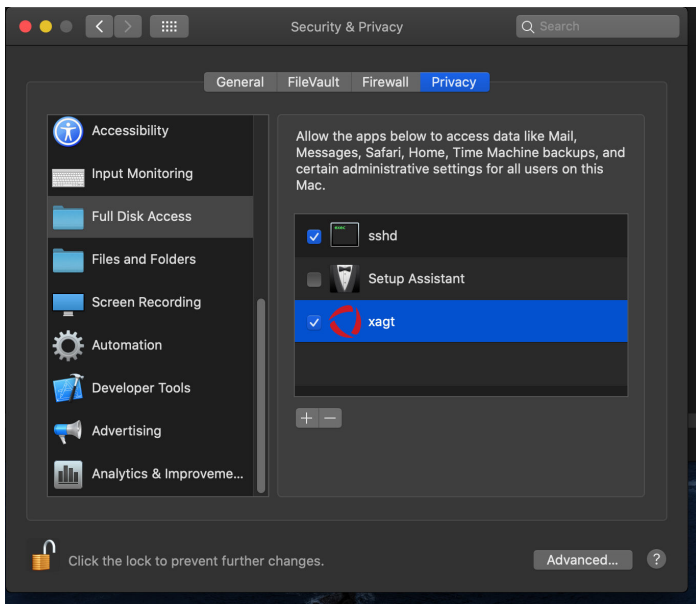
Security & Privacy

Search

General FileVault Firewall Privacy

Accessibility

Input Monitoring

Full Disk Access

Files and Folders

Screen Recording

Automation

Developer Tools

Advertising

Analytics & Improveme...

Allow the apps below to access data like Mail, Messages, Safari, Home, Time Machine backups, and certain administrative settings for all users on this Mac.

sshd

Setup Assistant

xagt

+ −

Click the lock to prevent further changes.

Advanced...

?